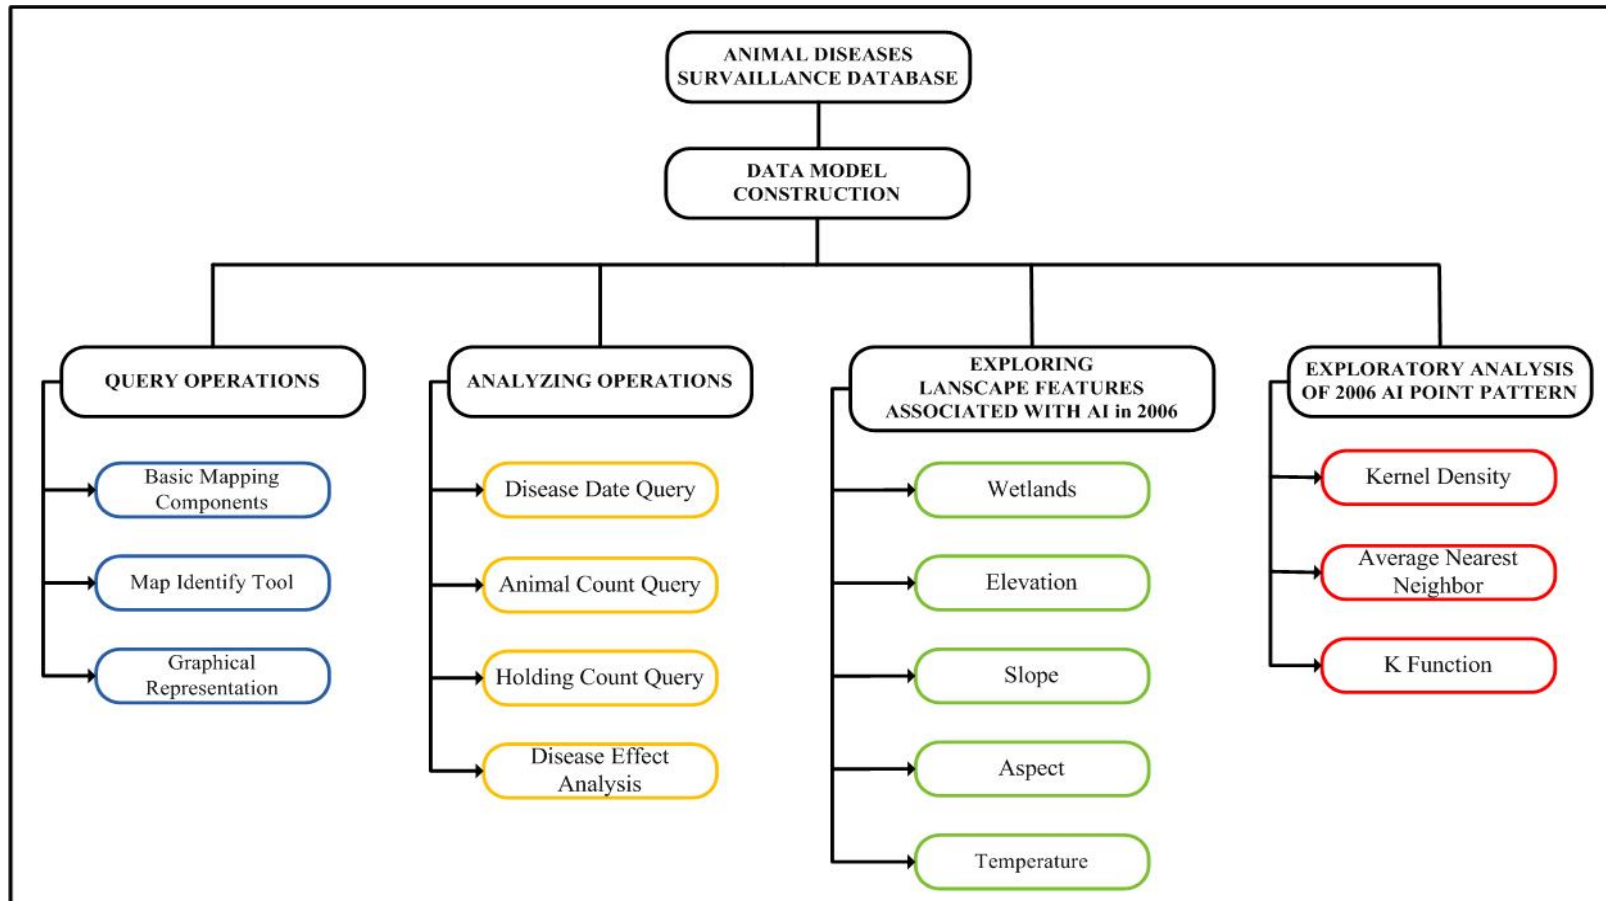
ANIMAL DISEASES SURVAILLANCE DATABASE

DATA MODEL CONSTRUCTION

QUERY OPERATIONS

Basic Mapping Components

Map Identify Tool

Graphical Representation

ANALYZING OPERATIONS

Disease Date Query

Animal Count Query

Holding Count Query

Disease Effect Analysis

EXPLORING LANSCAPE FEATURES ASSOCIATED WITH AI in 2006

Wetlands

Elevation

Slope

Aspect

Temperature

EXPLORATORY ANALYSIS OF 2006 AI POINT PATTERN

Kernel Density

Average Nearest Neighbor

K Function